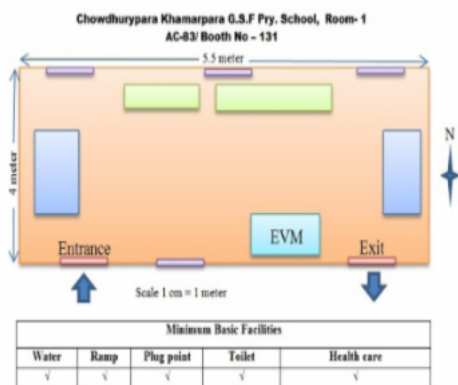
Chowdhurypara Khamarpara G.S.F Pry. School, Room- 1
AC-83/ Booth No – 131

5.5 meter

4 meter

N

EVM

Entrance

Exit

Scale 1 cm = 1 meter

| Minimum Basic Facilities | | | | |
|---|---|---|---|---|
| Water | Ramp | Plug point | Toilet | Health care |
| √ | √ | √ | √ | √ |